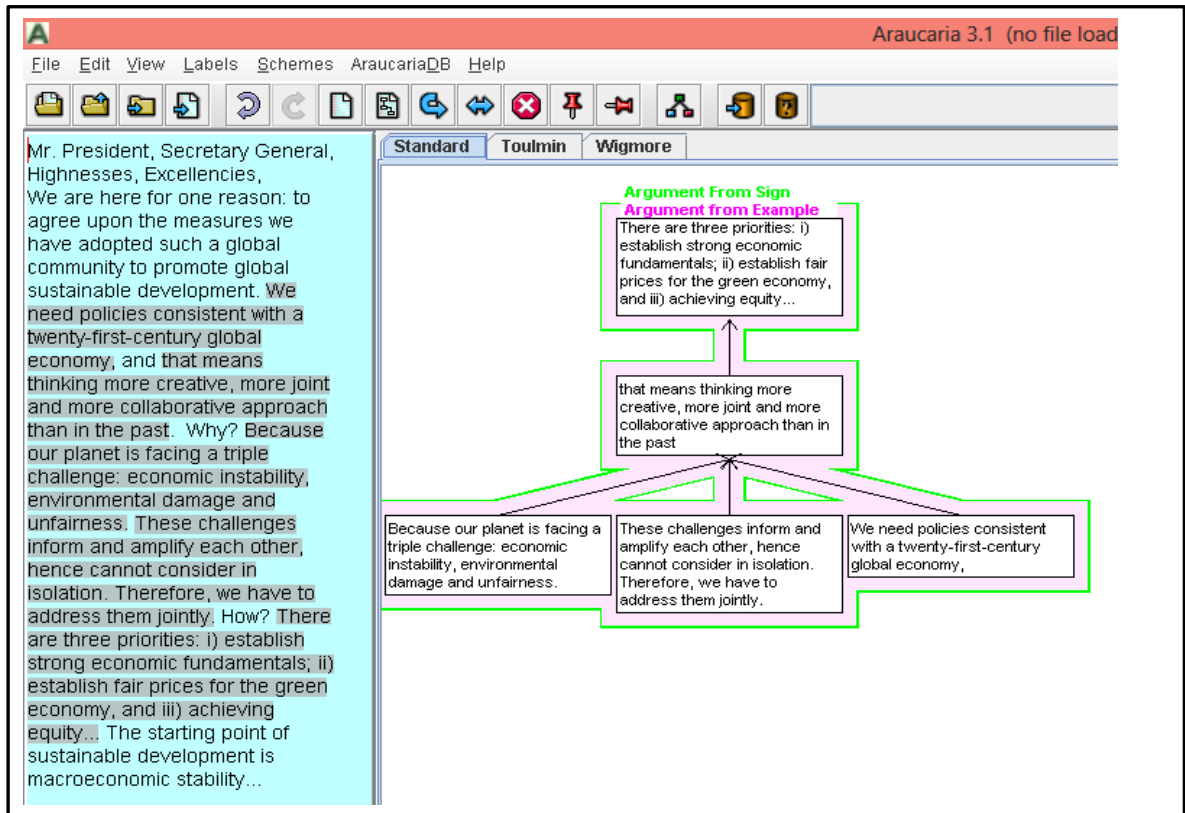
Araucaria 3.1 (no file load

File Edit View Labels Schemes AraucariaDB Help

Mr. President, Secretary General, Highnesses, Excellencies,
We are here for one reason: to agree upon the measures we have adopted such a global community to promote global sustainable development. We need policies consistent with a twenty-first-century global economy, and that means thinking more creative, more joint and more collaborative approach than in the past. Why? Because our planet is facing a triple challenge: economic instability, environmental damage and unfairness. These challenges inform and amplify each other, hence cannot consider in isolation. Therefore, we have to address them jointly. How? There are three priorities: i) establish strong economic fundamentals; ii) establish fair prices for the green economy, and iii) achieving equity... The starting point of sustainable development is macroeconomic stability...

Standard Toulmin Wigmore

Argument From Sign
Argument from Example

There are three priorities: i) establish strong economic fundamentals; ii) establish fair prices for the green economy, and iii) achieving equity...

that means thinking more creative, more joint and more collaborative approach than in the past

Because our planet is facing a triple challenge: economic instability, environmental damage and unfairness.

These challenges inform and amplify each other, hence cannot consider in isolation. Therefore, we have to address them jointly.

We need policies consistent with a twenty-first-century global economy,